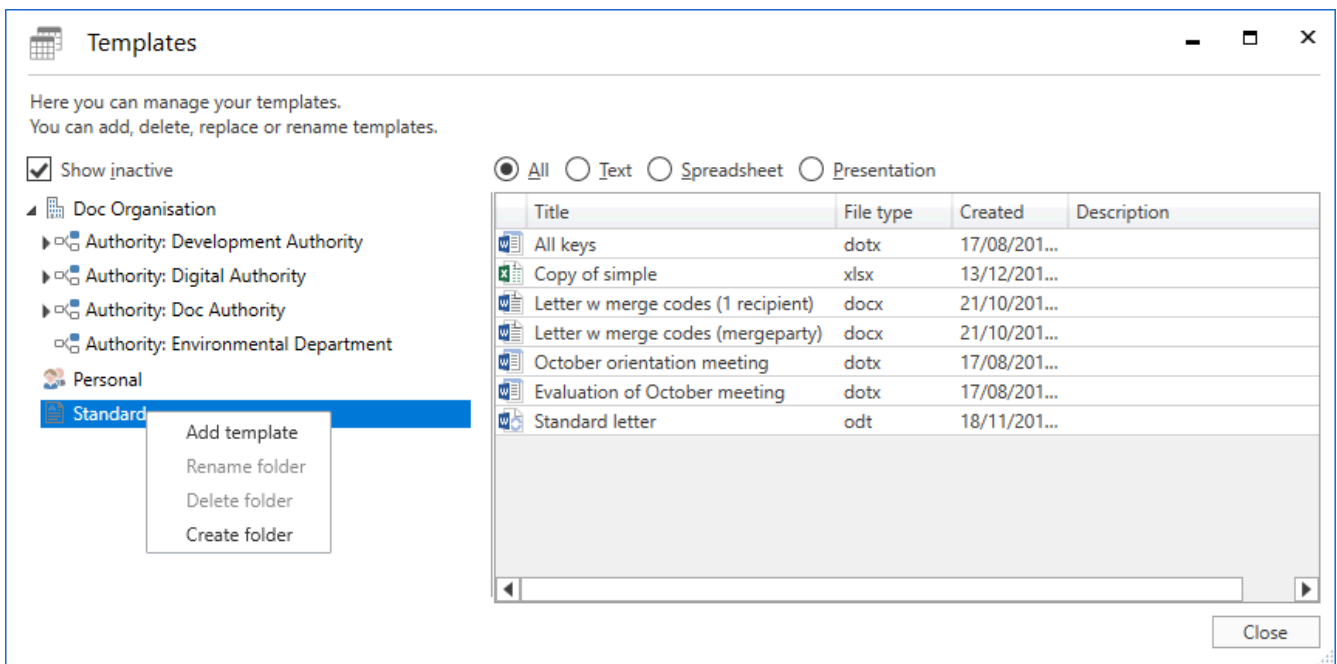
Templates

Here you can manage your templates.
You can add, delete, replace or rename templates.

Show inactive

Doc Organisation
Authority: Development Authority
Authority: Digital Authority
Authority: Doc Authority
Authority: Environmental Department
Personal
Standard

Add template
Rename folder
Delete folder
Create folder

All Text Spreadsheet Presentation

| Title | File type | Created | Description |
|---|---|---|---|
| All keys | dotx | 17/08/201... | |
| Copy of simple | xlsx | 13/12/201... | |
| Letter w merge codes (1 recipient) | docx | 21/10/201... | |
| Letter w merge codes (mergeparty) | docx | 21/10/201... | |
| October orientation meeting | dotx | 17/08/201... | |
| Evaluation of October meeting | dotx | 17/08/201... | |
| Standard letter | odt | 18/11/201... | |

Close